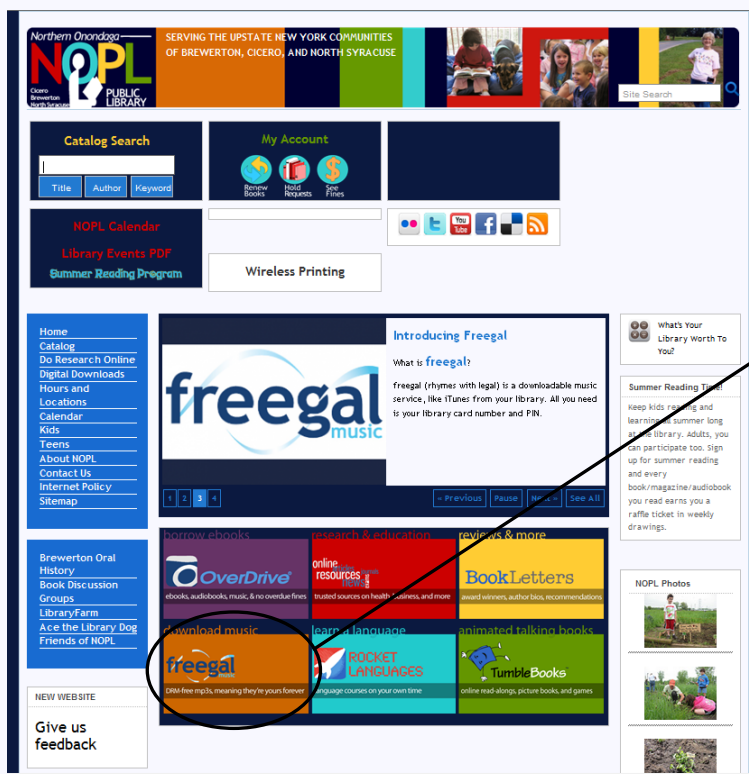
Northern Onondaga
NOPL
Cicero
Brewerton
North Syracuse
PUBLIC LIBRARY

SERVING THE UPSTATE NEW YORK COMMUNITIES OF BREWERTON, CICERO, AND NORTH SYRACUSE

Site Search

Catalog Search
Title Author Keyword

My Account
Renew Books
Hold Requests
See Fines

NOPL Calendar
Library Events PDF
Summer Reading Program

Wireless Printing

Home
Catalog
Do Research Online
Digital Downloads
Hours and Locations
Calendar
Kids
Teens
About NOPL
Contact Us
Internet Policy
Sitemap

freegal music

Introducing Freegal

What is freegal?

freegal (rhymes with legal) is a downloadable music service, like iTunes from your library. All you need is your library card number and PIN.

1 2 3 4
« Previous Pause Next » See All

What's Your Library Worth To You?

Summer Reading Time!
Keep kids reading and learning all summer long at the library. Adults, you can participate too. Sign up for summer reading and every book/magazine/audiobook you read earns you a raffle ticket in weekly drawings.

Brewerton Oral History
Book Discussion Groups
LibraryFarm
Ace the Library Dog
Friends of NOPL

borrow ebooks
OverDrive
ebooks, audiobooks, music, & no overdue fines

research & education
online resources
trusted sources on health, business, and more

reviews & more
BookLetters
award winners, author bios, recommendations

download music
freegal music
DRM-free mp3s, meaning they're yours forever

learn a language
ROCKET LANGUAGES
language courses on your own time

animated talking books
TumbleBooks
online read-alongs, picture books, and games

NOPL Photos

NEW WEBSITE
Give us feedback